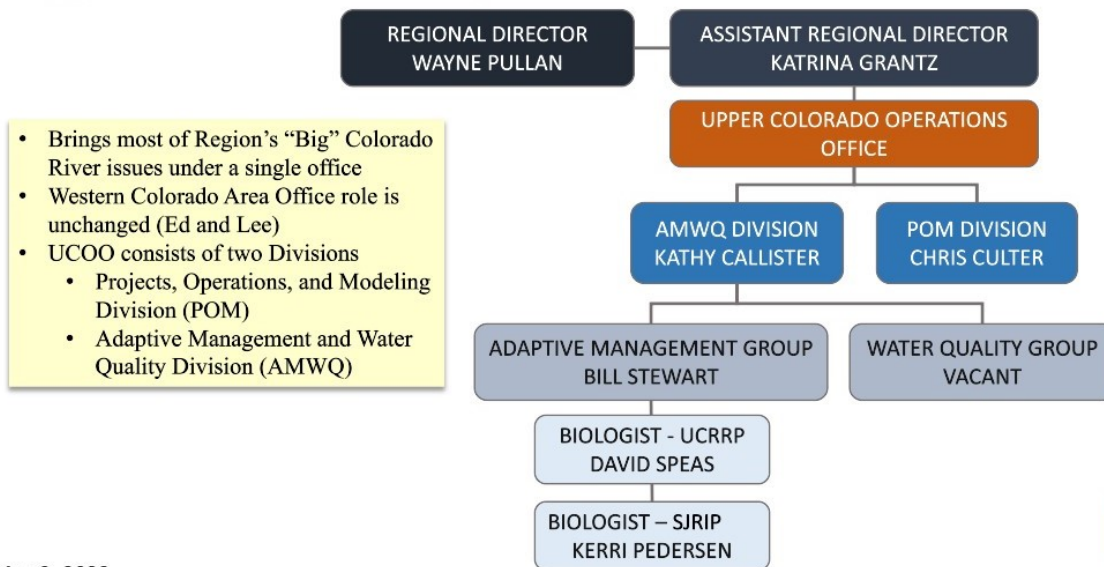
REGIONAL DIRECTOR
WAYNE PULLAN

ASSISTANT REGIONAL DIRECTOR
KATRINA GRANTZ

• Brings most of Region's "Big" Colorado River issues under a single office
• Western Colorado Area Office role is unchanged (Ed and Lee)
• UCOO consists of two Divisions
  • Projects, Operations, and Modeling Division (POM)
  • Adaptive Management and Water Quality Division (AMWQ)

UPPER COLORADO OPERATIONS OFFICE

AMWQ DIVISION
KATHY CALLISTER

POM DIVISION
CHRIS CULTER

ADAPTIVE MANAGEMENT GROUP
BILL STEWART

WATER QUALITY GROUP
VACANT

BIOLOGIST - UCRRP
DAVID SPEAS

BIOLOGIST – SJRIP
KERRI PEDERSEN

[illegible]